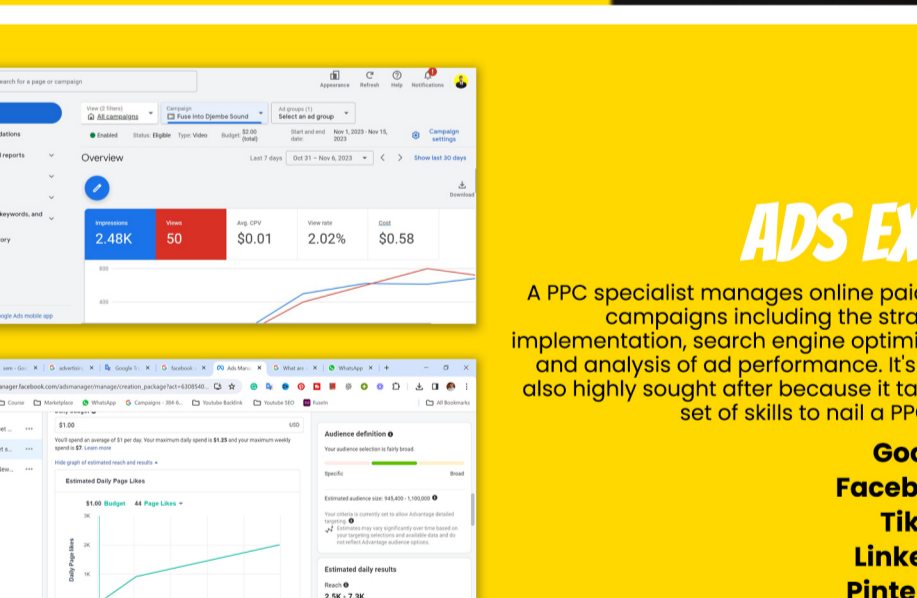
Search for a page or campaign

Appearance Refresh Help Notifications

View (2 filters) All campaigns

Campaign Fuse into Djembe Sound

Ad groups (1) Select an ad group

dations

Enabled Status: Eligible Type: Video Budget $2.00 (total)

Start and end date: Nov 1, 2023 - Nov 15, 2023

Campaign settings

d reports

Overview

Last 7 days Oct 31 – Nov 6, 2023

Show last 30 days

Download

keywords, and

ory

Impressions 2.48K

Views 50

Avg. CPV $0.01

View rate 2.02%

Cost $0.58

800

400

oogle Ads mobile app

sem - Go advertisi Google S facebook Ads Mana What an WhatsApp

manager.facebook.com/adsmanager/manage/creation_package?act=6308540...

Course Marketplace WhatsApp Campaigns - 384-6... Youtube Backlink Youtube SEO FuseIn All Bookmarks

$1.00 USD

You'll spend an average of $1 per day. Your maximum daily spend is $1.25 and your maximum weekly spend is $7. Learn more

Hide graph of estimated reach and results

Estimated Daily Page Likes

$1.00 Budget 44 Page Likes

3K

2K

1K

Daily Page Likes

Audience definition

Your audience selection is fairly broad.

Specific Broad

Estimated audience size: 945,400 - 1,100,000

Your criteria is currently set to allow Advantage detailed targeting.

Estimates may vary significantly over time based on your targeting selections and available data and do not reflect Advantage audience options.

Estimated daily results

Reach

2.5K - 7.3K

ADS EX

A PPC specialist manages online paid campaigns including the stra implementation, search engine optimi and analysis of ad performance. It's also highly sought after because it ta set of skills to nail a PPC

Goo

Faceb

Tik

Linke

Pinte